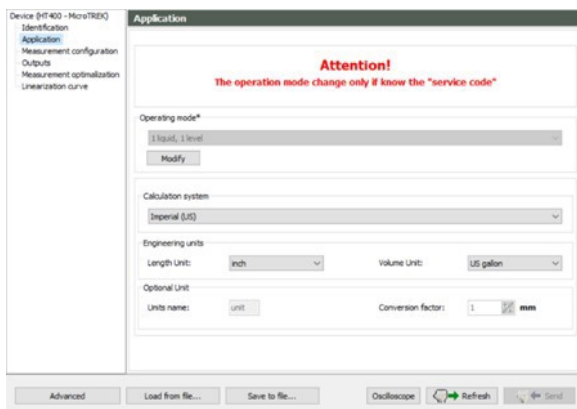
Device (HT400 - MicroTREK)
Identification
Application
Measurement configuration
Outputs
Measurement optimalization
Linearization curve

Application

Attention!
The operation mode change only if know the "service code"

Operating mode*
1 liquid, 1 level
Modify

Calculation system
Imperial (US)

Engineering units
Length Unit: inch
Volume Unit: US gallon

Optional Unit
Units name: unit
Conversion factor: 1 mm

Advanced
Load from file...
Save to file...
Oscilloscope
Refresh
Send